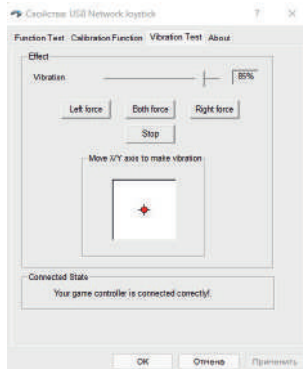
Свойства: USB Network Joystick ? ×

Function Test Calibration Function Vibration Test About

Effect

Vibration 85%

Left force Both force Right force

Stop

Move X/Y axis to make vibration

Connected State

Your game controller is connected correctly!

OK Отмена Применить